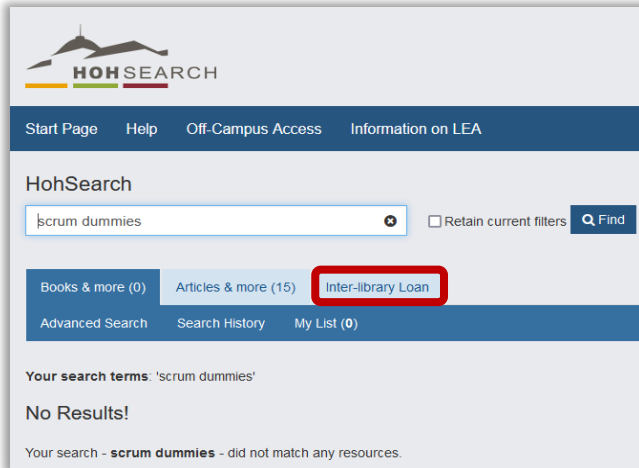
HOHSEARCH

Start Page Help Off-Campus Access Information on LEA

HohSearch

scrum dummies

Retain current filters

Find

Books & more (0) Articles & more (15) Inter-library Loan

Advanced Search Search History My List (0)

Your search terms: 'scrum dummies'

No Results!

Your search - scrum dummies - did not match any resources.